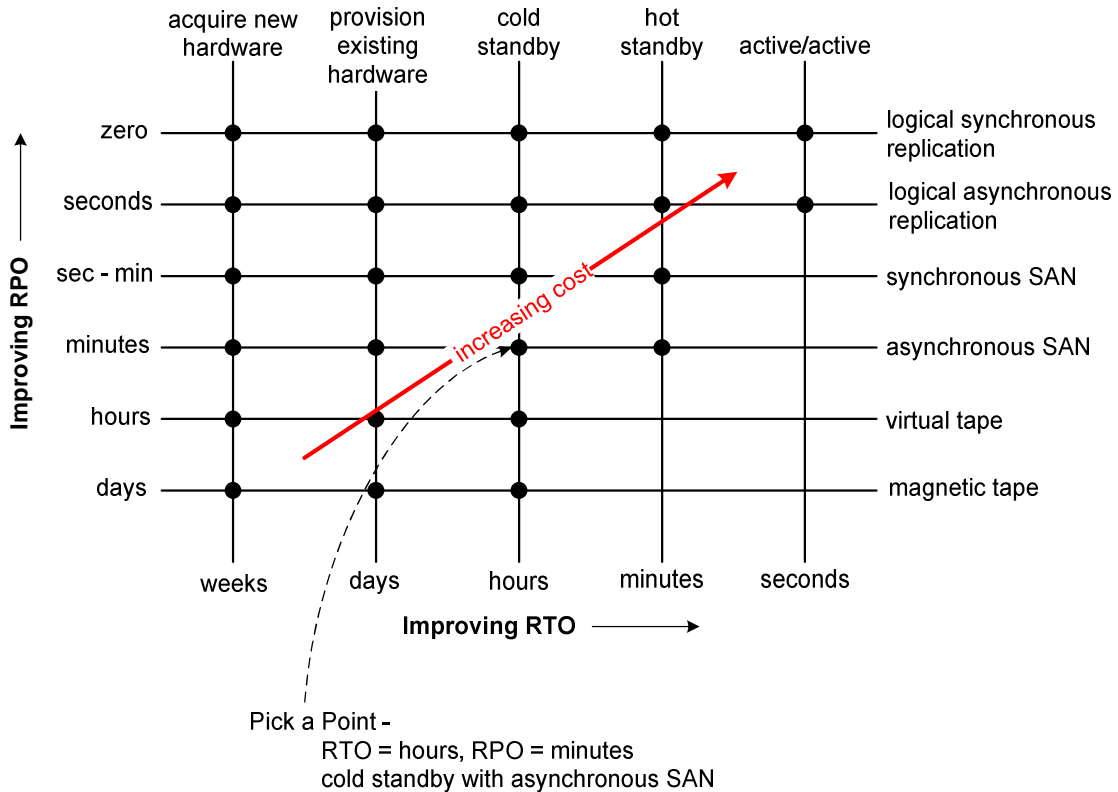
acquire new hardware

provision existing hardware

cold standby

hot standby

active/active

Improving RPO

zero

seconds

sec - min

minutes

hours

days

logical synchronous replication

logical asynchronous replication

synchronous SAN

asynchronous SAN

virtual tape

magnetic tape

increasing cost

weeks

days

hours

minutes

seconds

Improving RTO

Pick a Point -
RTO = hours, RPO = minutes
cold standby with asynchronous SAN